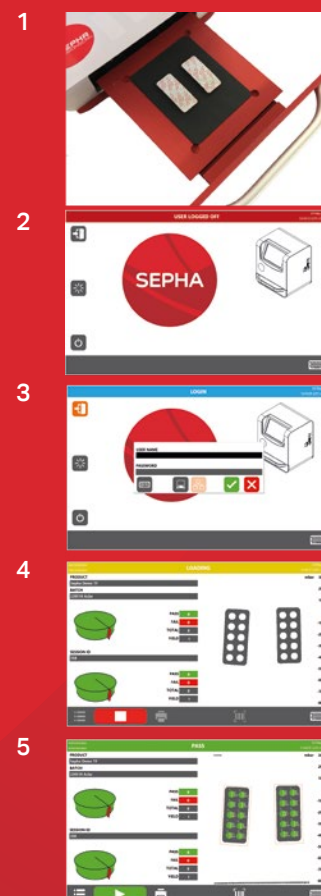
1

SEPHA

2

USER LOGGED OFF

SEPHA

3

LOGIN

USER NAME

PASSWORD

4

LOADING

PRODUCT

BATCH

PASS

FAIL

TOTAL

YIELD

SESSION ID

PASS

FAIL

TOTAL

YIELD

5

PASS

PRODUCT

BATCH

PASS

FAIL

TOTAL

YIELD

SESSION ID

PASS

FAIL

TOTAL

YIELD